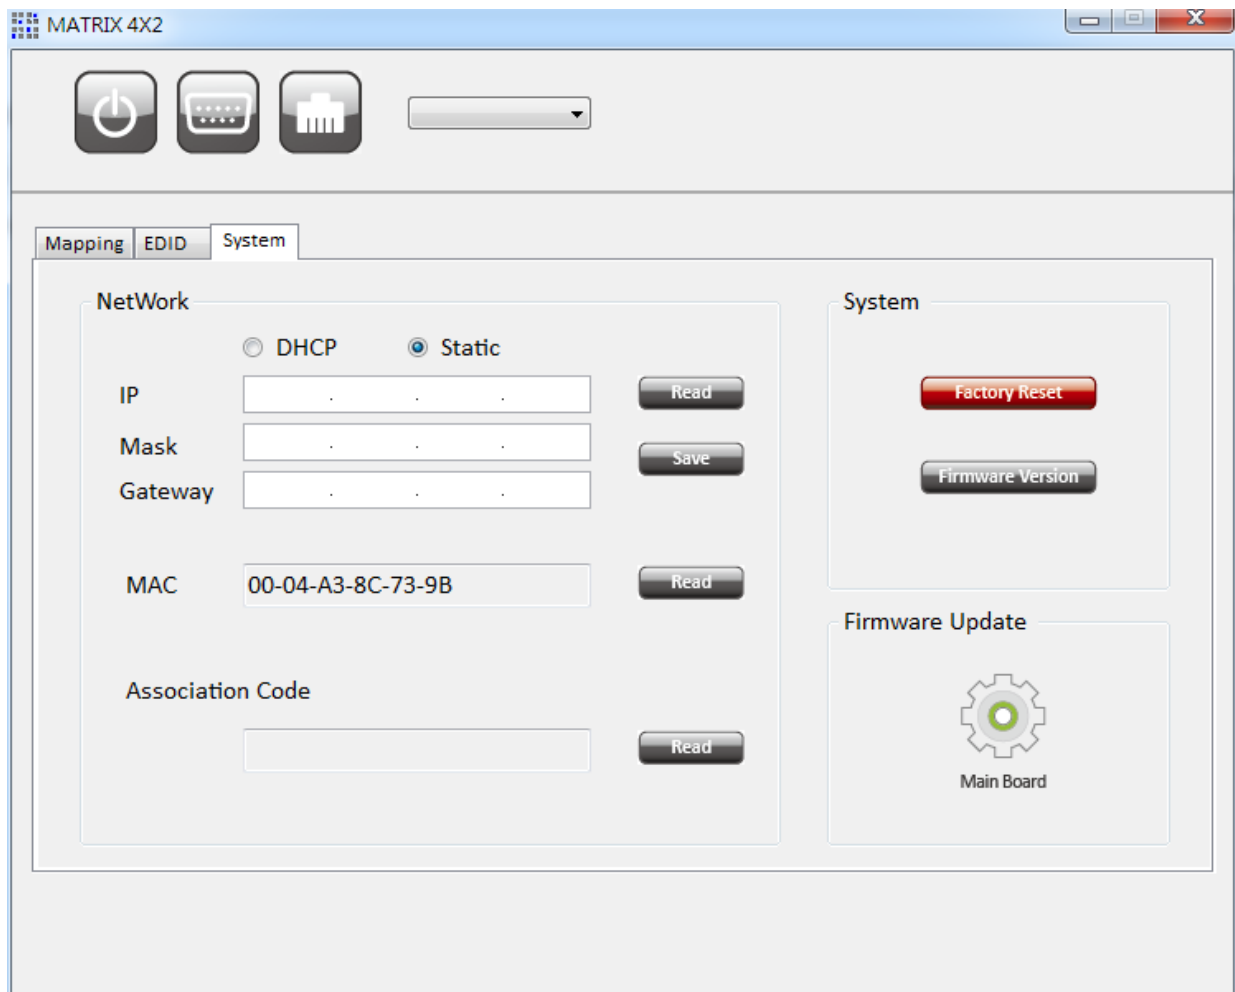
MATRIX 4X2

Mapping
EDID
System

NetWork

DHCP
Static

IP . . .
Read

Mask . . .
Save

Gateway . . .

MAC 00-04-A3-8C-73-9B
Read

Association Code

Read

System

Factory Reset

Firmware Version

Firmware Update

Main Board